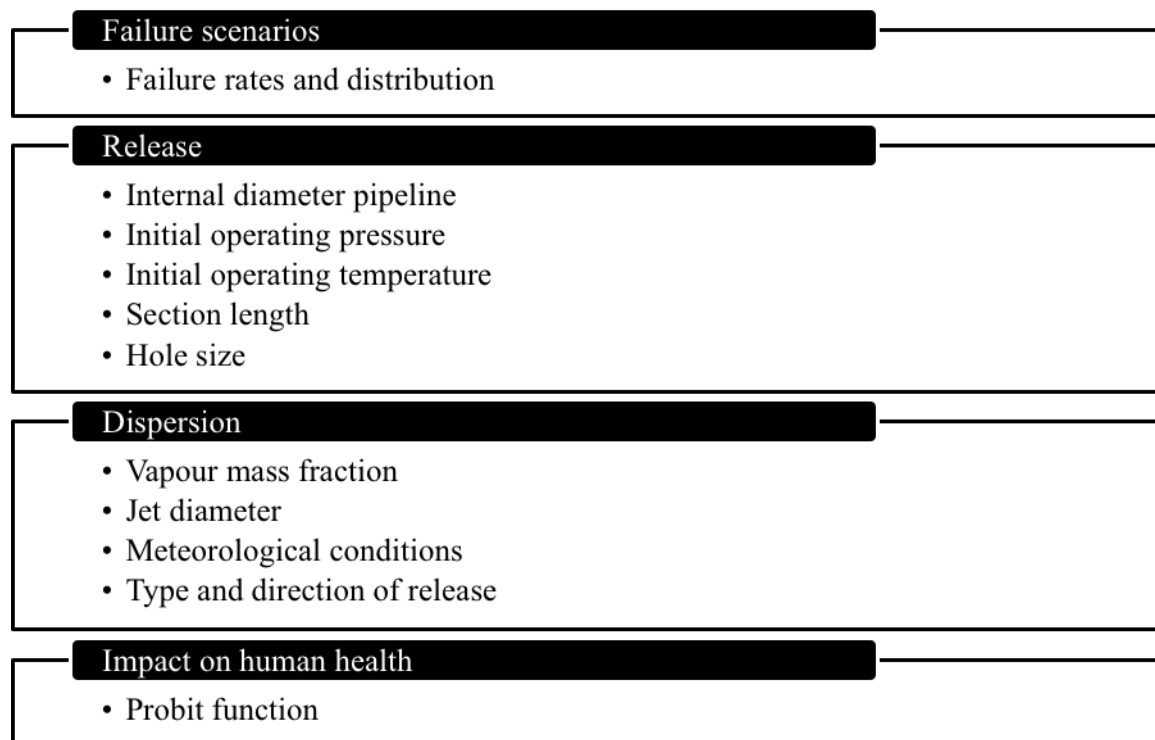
Failure scenarios

• Failure rates and distribution

Release

• Internal diameter pipeline
• Initial operating pressure
• Initial operating temperature
• Section length
• Hole size

Dispersion

• Vapour mass fraction
• Jet diameter
• Meteorological conditions
• Type and direction of release

Impact on human health

• Probit function